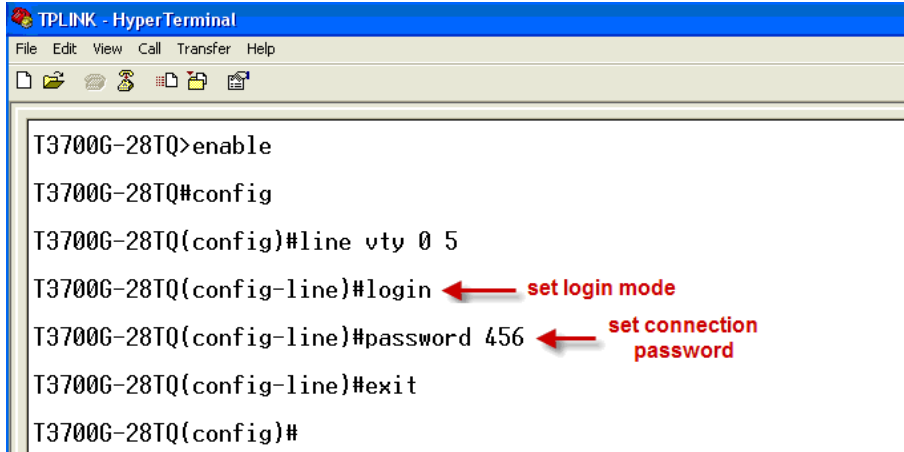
TPLINK - HyperTerminal

File Edit View Call Transfer Help

T3700G-28TQ>enable

T3700G-28TQ#config

T3700G-28TQ(config)#line vty 0 5

T3700G-28TQ(config-line)#login set login mode

T3700G-28TQ(config-line)#password 456 set connection password

T3700G-28TQ(config-line)#exit

T3700G-28TQ(config)#